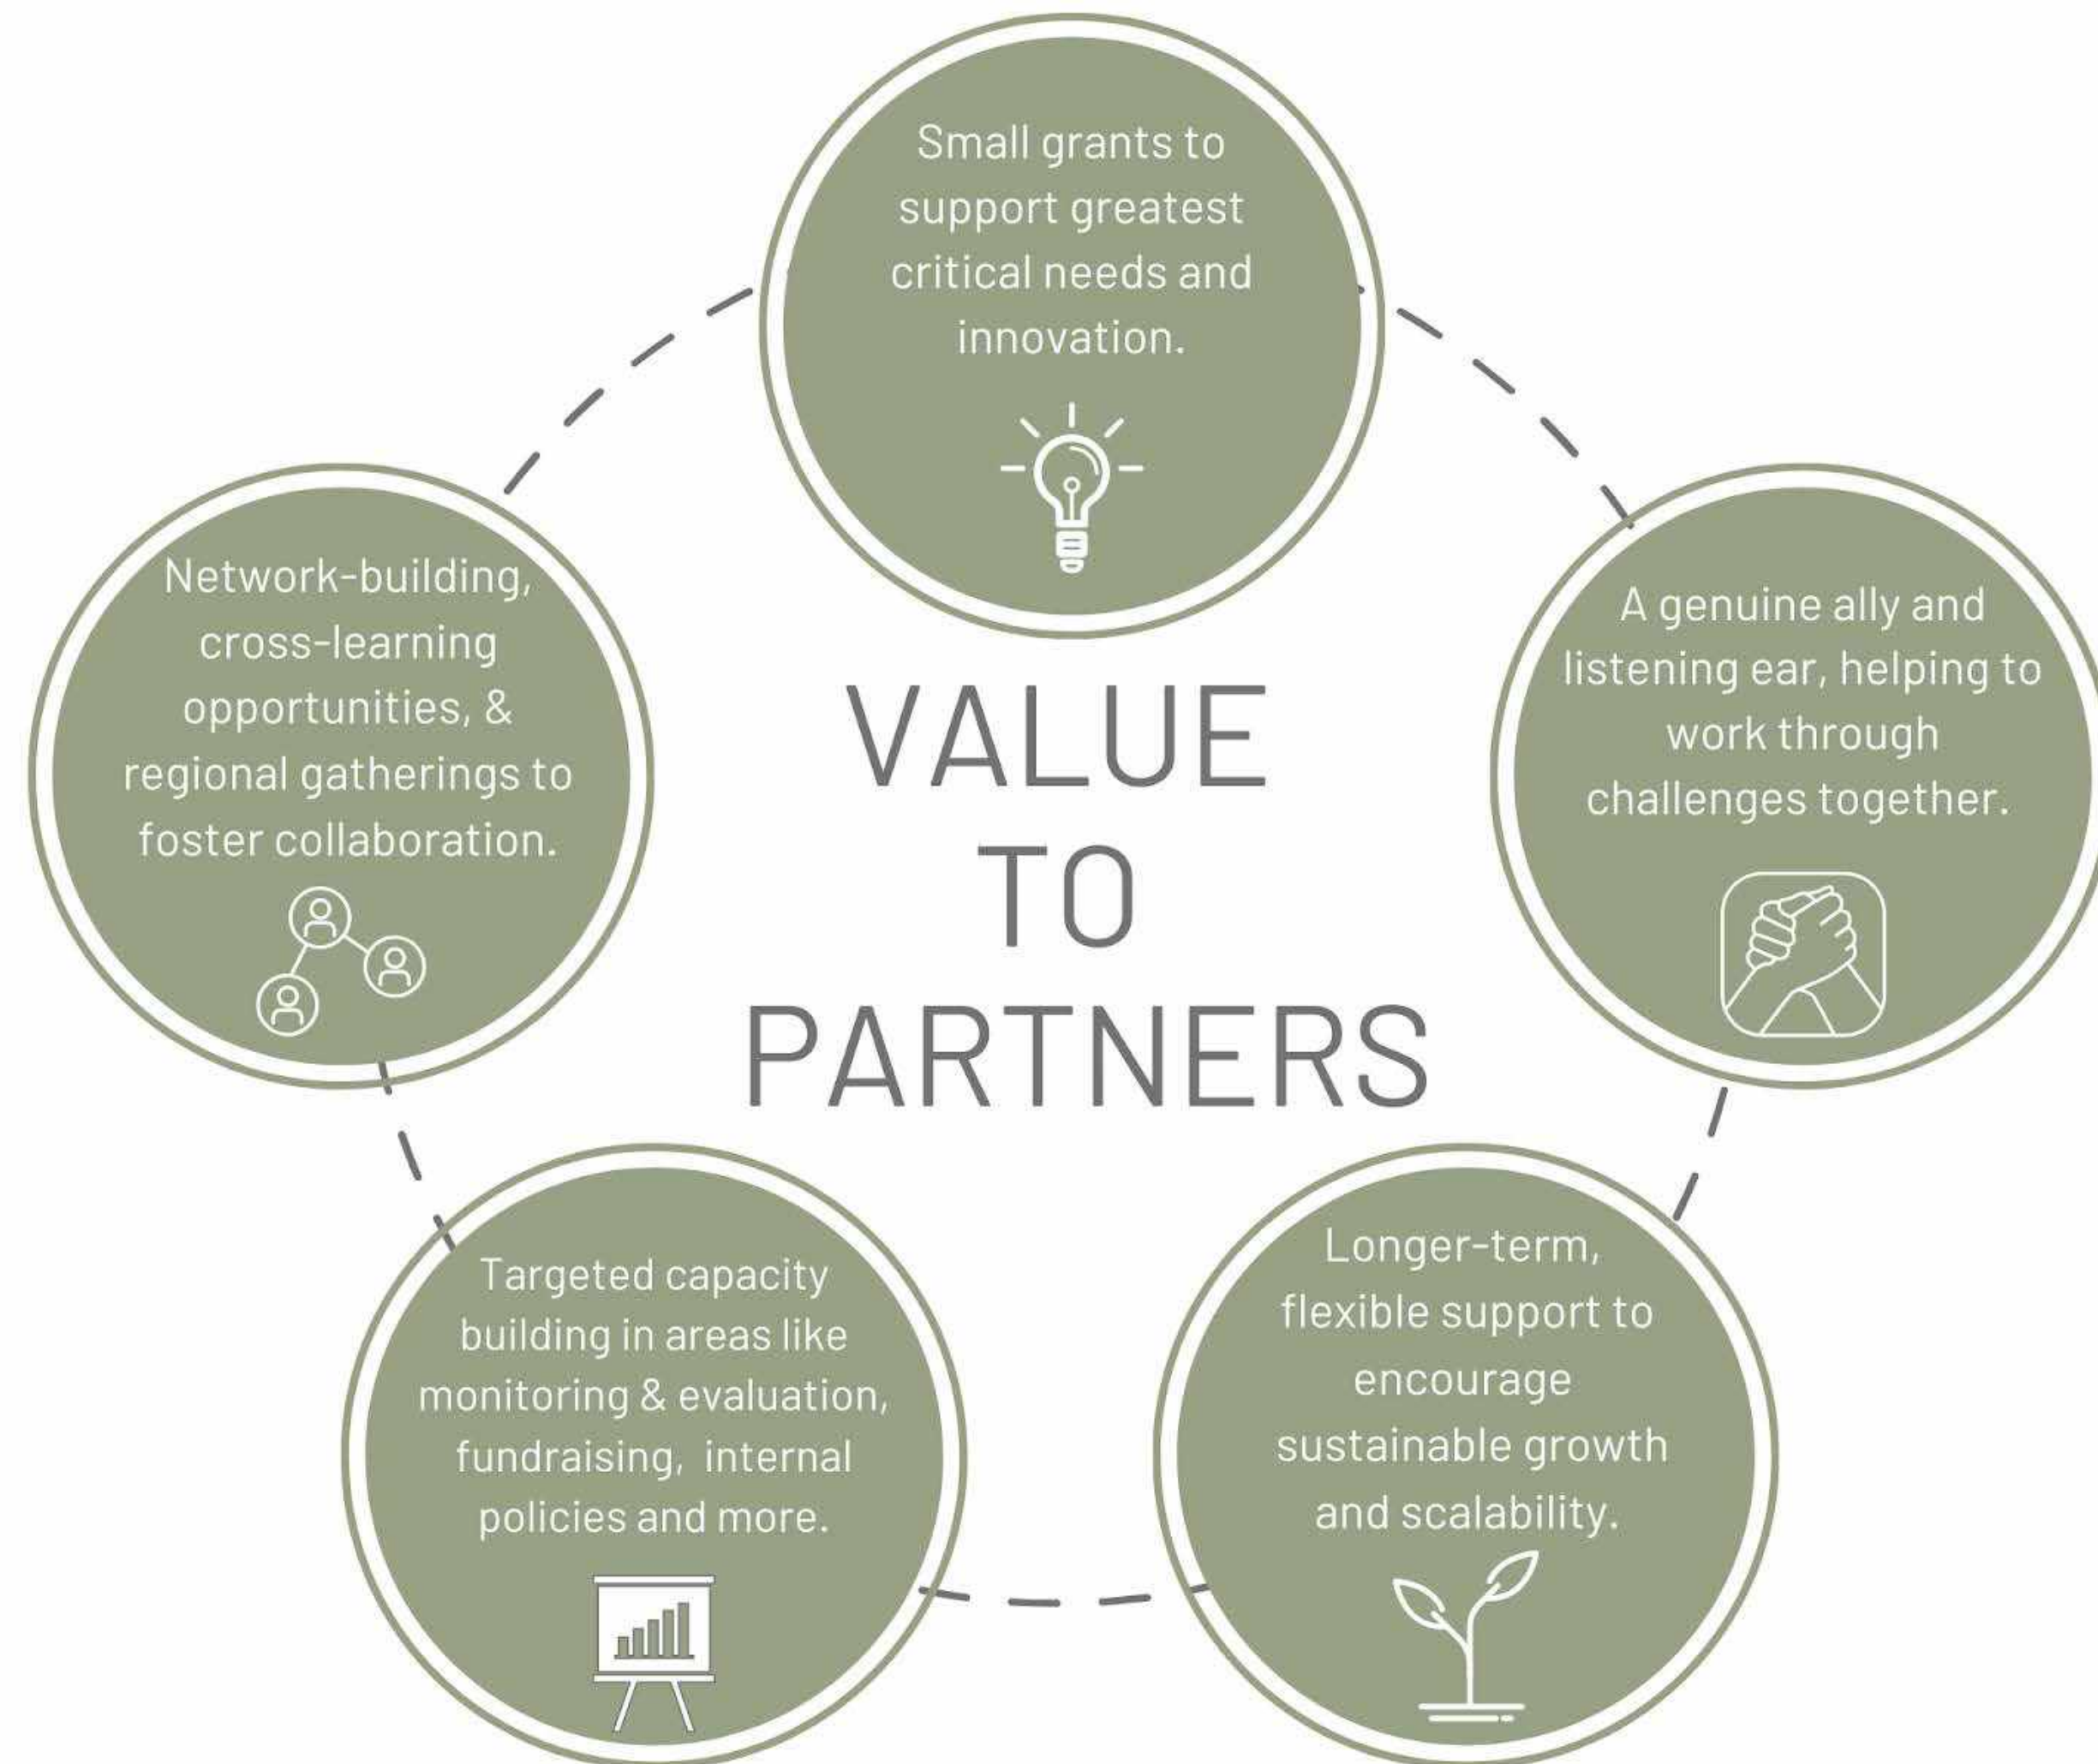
Small grants to support greatest critical needs and innovation.

Network-building, cross-learning opportunities, & regional gatherings to foster collaboration.

VALUE TO PARTNERS

A genuine ally and listening ear, helping to work through challenges together.

Targeted capacity building in areas like monitoring & evaluation, fundraising, internal policies and more.

Longer-term, flexible support to encourage sustainable growth and scalability.